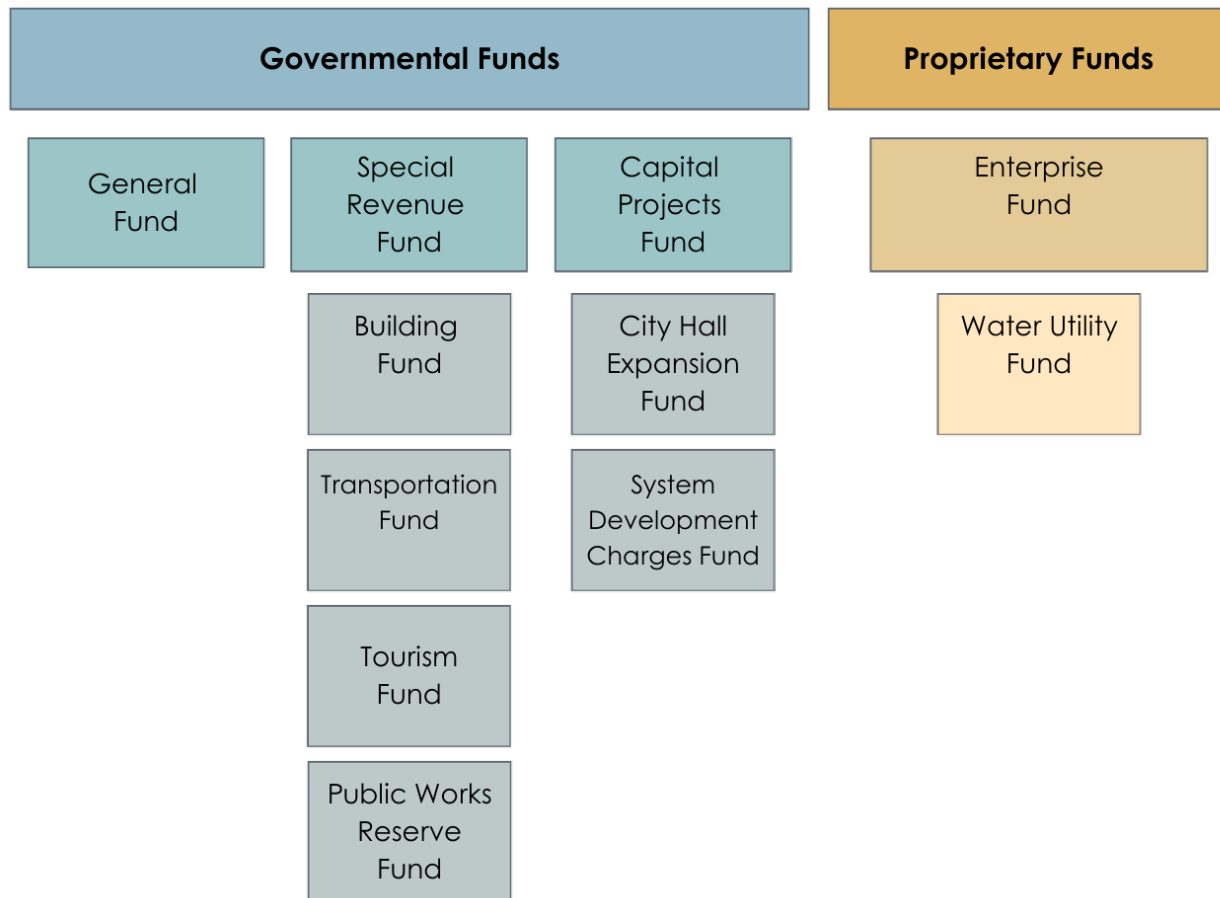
Governmental Funds

Proprietary Funds

General Fund

Special Revenue Fund

Capital Projects Fund

Enterprise Fund

Building Fund

Transportation Fund

Tourism Fund

Public Works Reserve Fund

City Hall Expansion Fund

System Development Charges Fund

Water Utility Fund